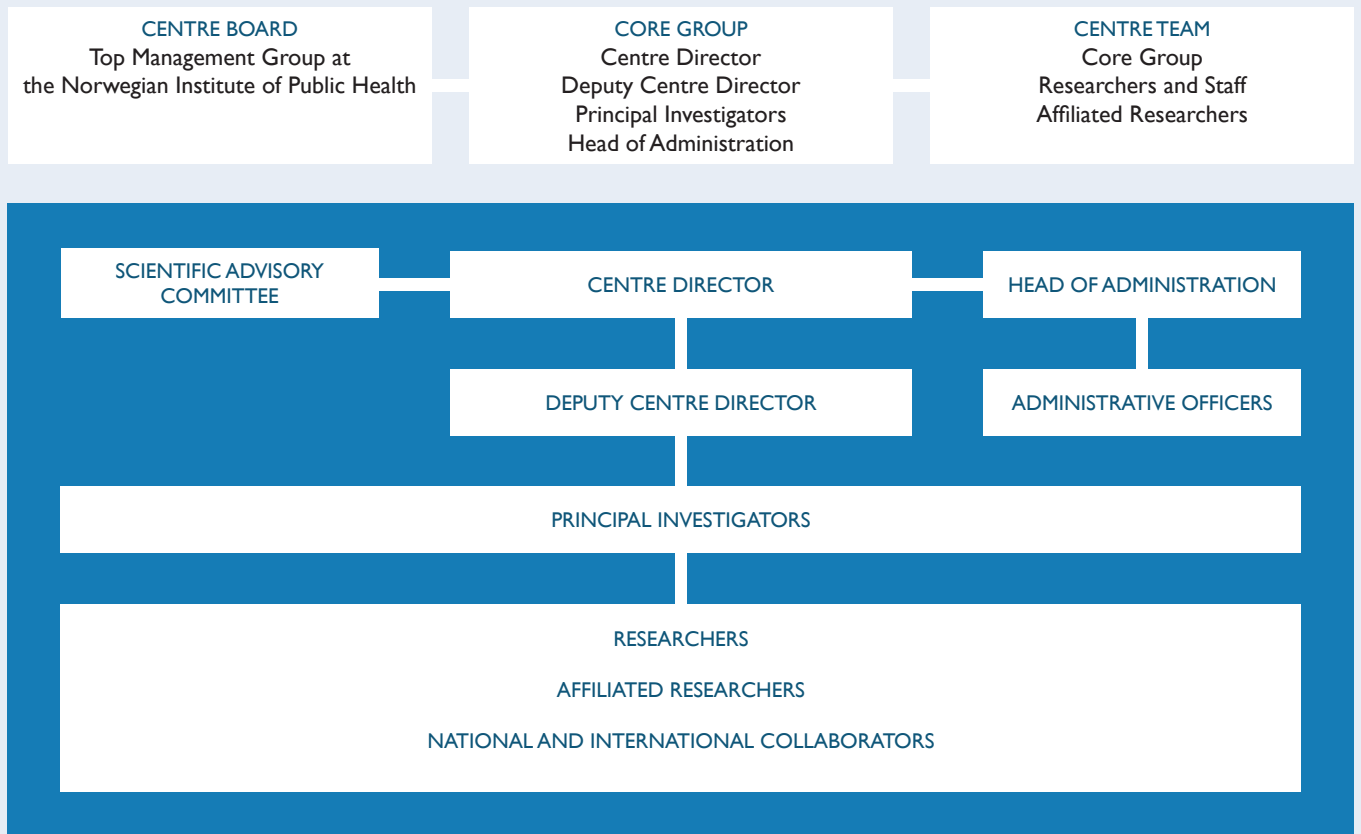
CENTRE BOARD
Top Management Group at the Norwegian Institute of Public Health

CORE GROUP
Centre Director
Deputy Centre Director
Principal Investigators
Head of Administration

CENTRE TEAM
Core Group
Researchers and Staff
Affiliated Researchers

SCIENTIFIC ADVISORY COMMITTEE

CENTRE DIRECTOR

HEAD OF ADMINISTRATION

DEPUTY CENTRE DIRECTOR

ADMINISTRATIVE OFFICERS

PRINCIPAL INVESTIGATORS

RESEARCHERS

AFFILIATED RESEARCHERS

NATIONAL AND INTERNATIONAL COLLABORATORS